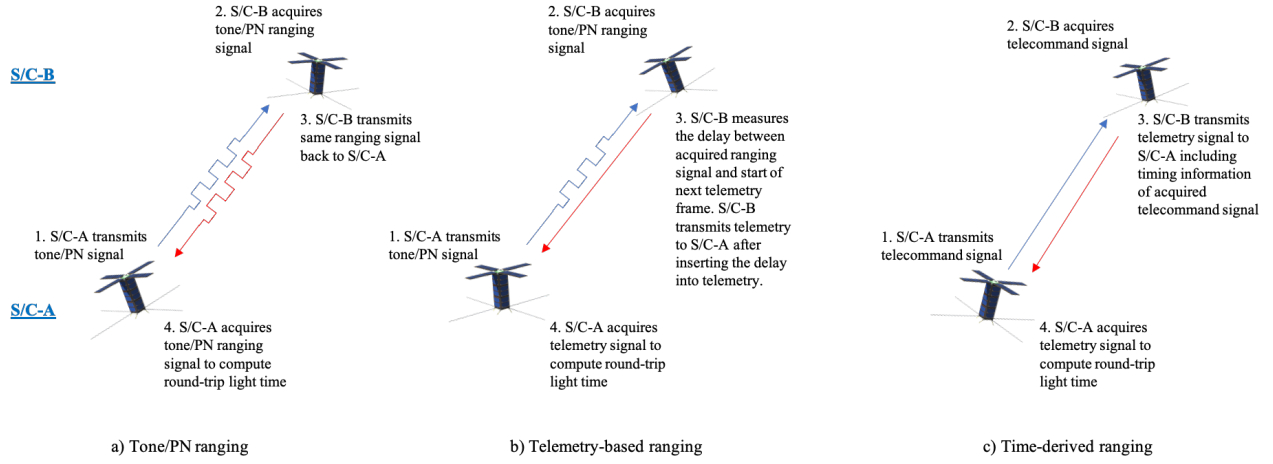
S/C-B

S/C-A

2. S/C-B acquires tone/PN ranging signal

3. S/C-B transmits same ranging signal back to S/C-A

1. S/C-A transmits tone/PN signal

4. S/C-A acquires tone/PN ranging signal to compute round-trip light time

a) Tone/PN ranging

2. S/C-B acquires tone/PN ranging signal

3. S/C-B measures the delay between acquired ranging signal and start of next telemetry frame. S/C-B transmits telemetry to S/C-A after inserting the delay into telemetry.

1. S/C-A transmits tone/PN signal

4. S/C-A acquires telemetry signal to compute round-trip light time

b) Telemetry-based ranging

2. S/C-B acquires telecommand signal

3. S/C-B transmits telemetry signal to S/C-A including timing information of acquired telecommand signal

1. S/C-A transmits telecommand signal

4. S/C-A acquires telemetry signal to compute round-trip light time

c) Time-derived ranging